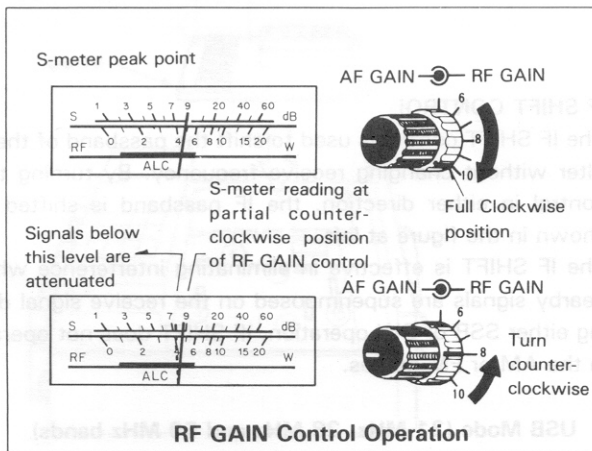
S-meter peak point

S 1 3 5 7 9 20 40 60 dB
RF 0 2 4 6 8 10 15 20 W
ALC

AF GAIN RF GAIN

6
8
10

Full Clockwise position

S-meter reading at partial counter-clockwise position of RF GAIN control

Signals below this level are attenuated

S 1 3 5 7 9 20 40 60 dB
RF 0 2 4 6 8 10 15 20 W
ALC

AF GAIN RF GAIN

6
8
10

Turn counter-clockwise

RF GAIN Control Operation